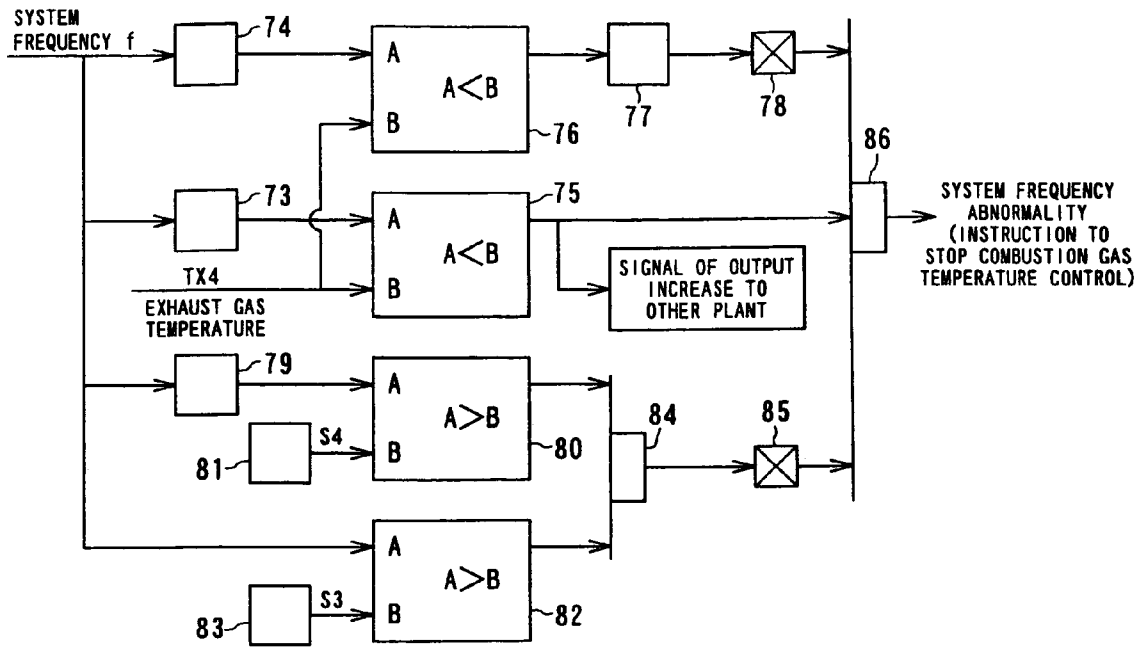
SYSTEM FREQUENCY f

74

A

B

A<B

76

77

78

86

73

75

A

B

A<B

SYSTEM FREQUENCY ABNORMALITY (INSTRUCTION TO STOP COMBUSTION GAS TEMPERATURE CONTROL)

TX4

EXHAUST GAS TEMPERATURE

SIGNAL OF OUTPUT INCREASE TO OTHER PLANT

79

A

B

A>B

80

81

S4

84

85

A

B

A>B

82

83

S3